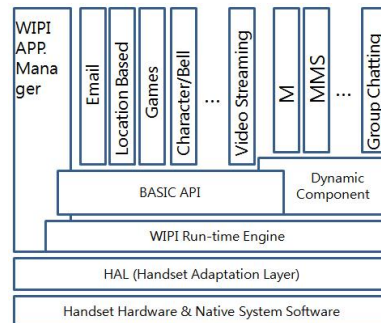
WIPI APP. Manager

Email

Location Based

Games

Character/Bell

...

Video Streaming

M

MMS

...

Group Chatting

BASIC API

Dynamic Component

WIPI Run-time Engine

HAL (Handset Adaptation Layer)

Handset Hardware & Native System Software